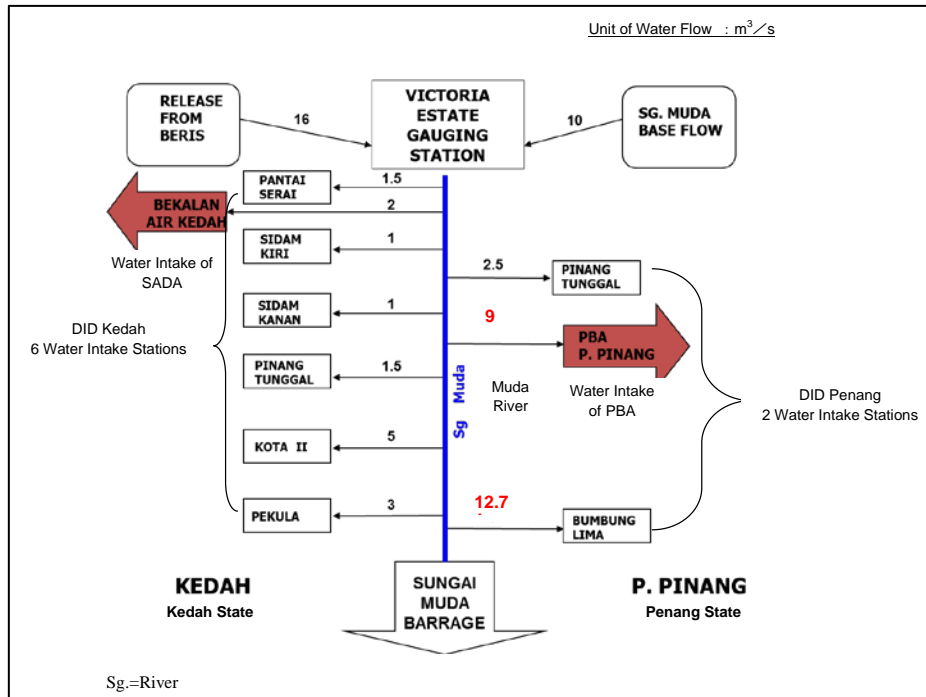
Unit of Water Flow : $m^3/s$

RELEASE FROM BERIS

16

VICTORIA ESTATE GAUGING STATION

10

SG. MUDA BASE FLOW

PANTAI SERAI

1.5

BEKALAN AIR KEDAH

2

SIDAM KIRI

1

Water Intake of SADA

2.5

PINANG TUNGGAL

SIDAM KANAN

1

9

DID Kedah
6 Water Intake Stations

PBA
P. PINANG

PINANG TUNGGAL

1.5

Sg Muda

Muda River

Water Intake of PBA

DID Penang
2 Water Intake Stations

KOTA II

5

PEKULA

3

12.7

BUMBUNG LIMA

KEDAH
Kedah State

SUNGAI MUDA BARRAGE

P. PINANG
Penang State

Sg.=River